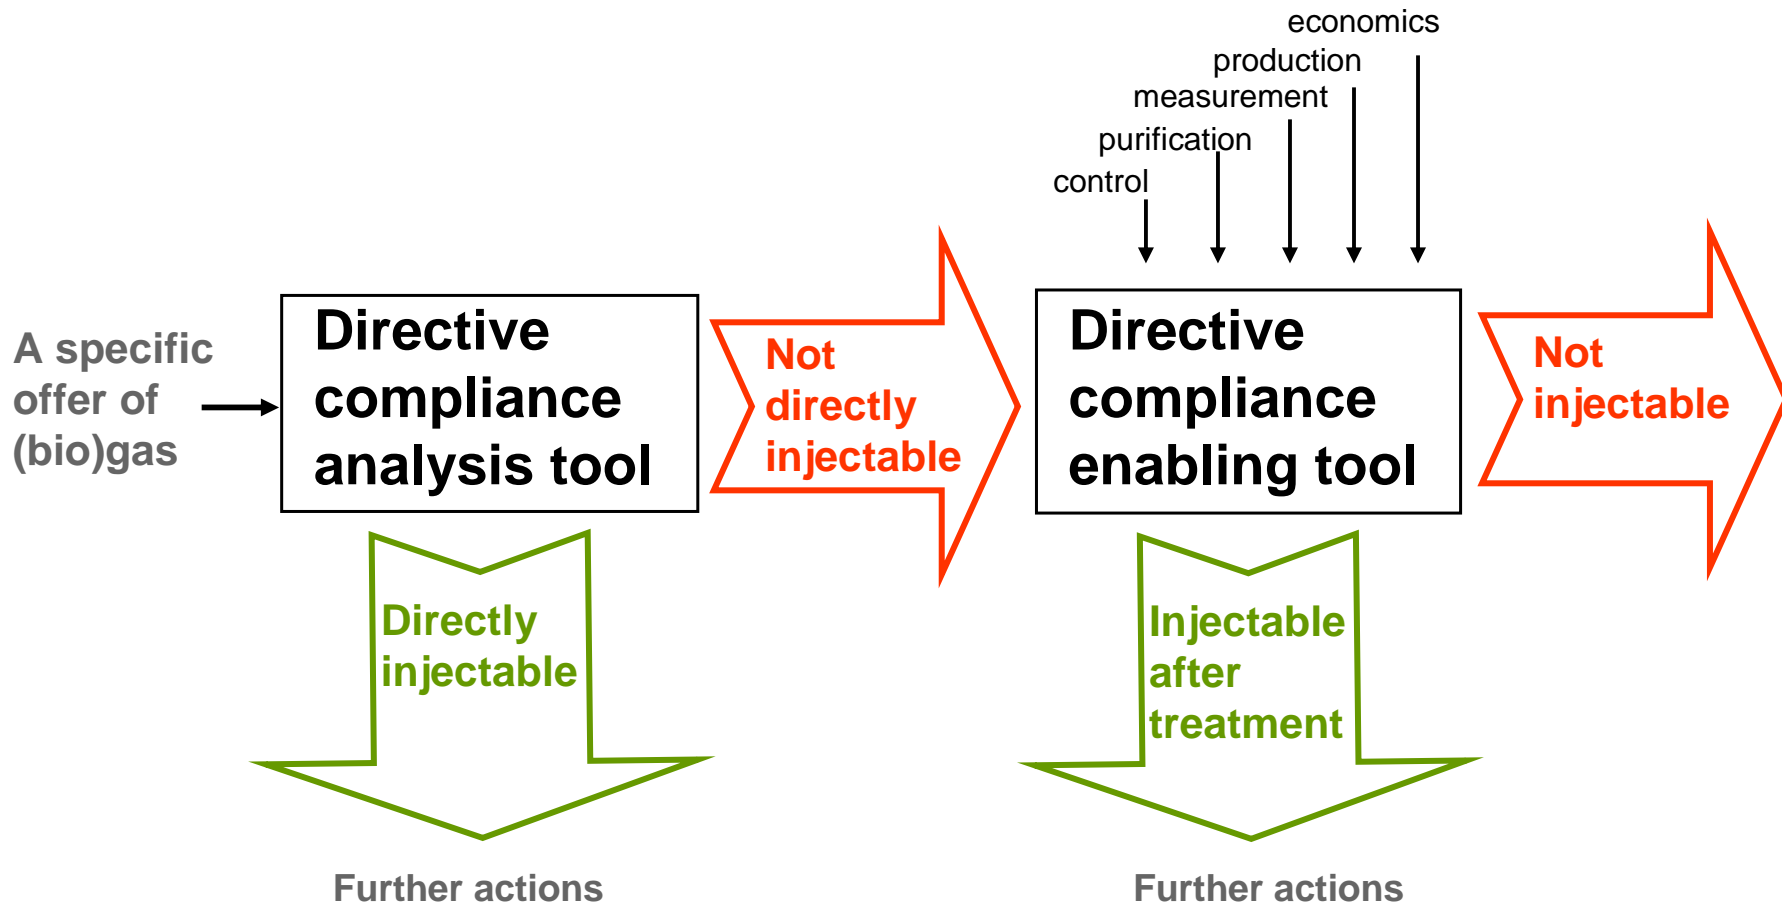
A specific offer of (bio)gas

Directive compliance analysis tool

Not directly injectable

economics
production
measurement
purification
control

Directive compliance enabling tool

Not injectable

Directly injectable

Injectable after treatment

Further actions

Further actions